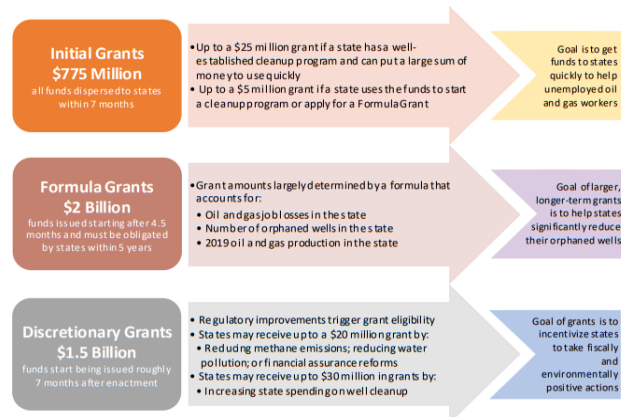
Initial Grants
$775 Million
all funds dispersed to states within 7 months

• Up to a $25 million grant if a state has a well-established cleanup program and can put a large sum of money to use quickly
• Up to a $5 million grant if a state uses the funds to start a cleanup program or apply for a Formula Grant

Goal is to get funds to states quickly to help unemployed oil and gas workers

Formula Grants
$2 Billion
funds issued starting after 4.5 months and must be obligated by states within 5 years

• Grant amounts largely determined by a formula that accounts for:
• Oil and gas job losses in the state
• Number of orphaned wells in the state
• 2019 oil and gas production in the state

Goal of larger, longer-term grants is to help states significantly reduce their orphaned wells

Discretionary Grants
$1.5 Billion
funds start being issued roughly 7 months after enactment

• Regulatory improvements trigger grant eligibility
• States may receive up to a $20 million grant by:
• Redudng methane emissions; reducing water pollution; or financial assurance reforms
• States may receive up to $30 million in grants by:
• Increasing state spending on well cleanup

Goal of grants is to incentivize states to take fiscally and environmentally positive actions